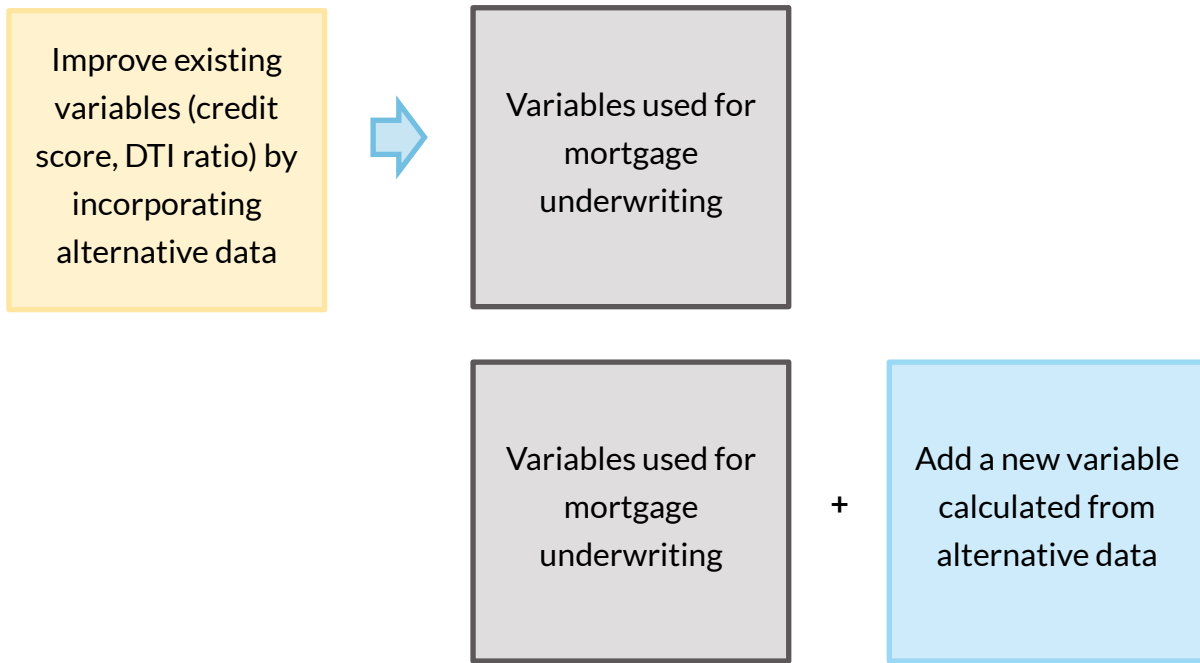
Improve existing variables (credit score, DTI ratio) by incorporating alternative data

Variables used for mortgage underwriting

Variables used for mortgage underwriting

+

Add a new variable calculated from alternative data